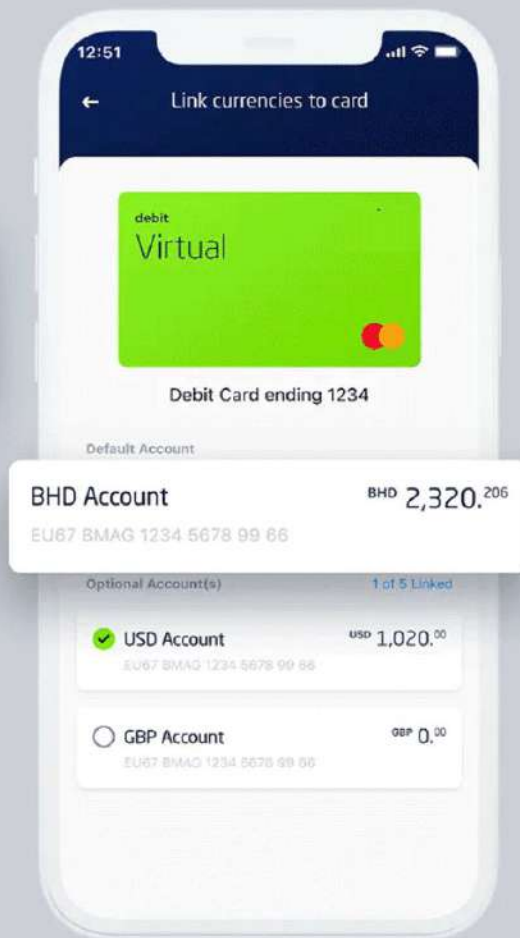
12:51

Link currencies to card

debit
Virtual

Debit Card ending 1234

Default Account

BHD Account
BHD 2,320.$^{206}$
EU67 BMAG 1234 5678 99 66

Optional Account(s)
1 of 5 Linked

USD Account
USD 1,020.$^{00}$
EU67 BMAG 1234 5678 99 66

GBP Account
GBP 0.$^{00}$
EU67 BMAG 1234 5678 99 66